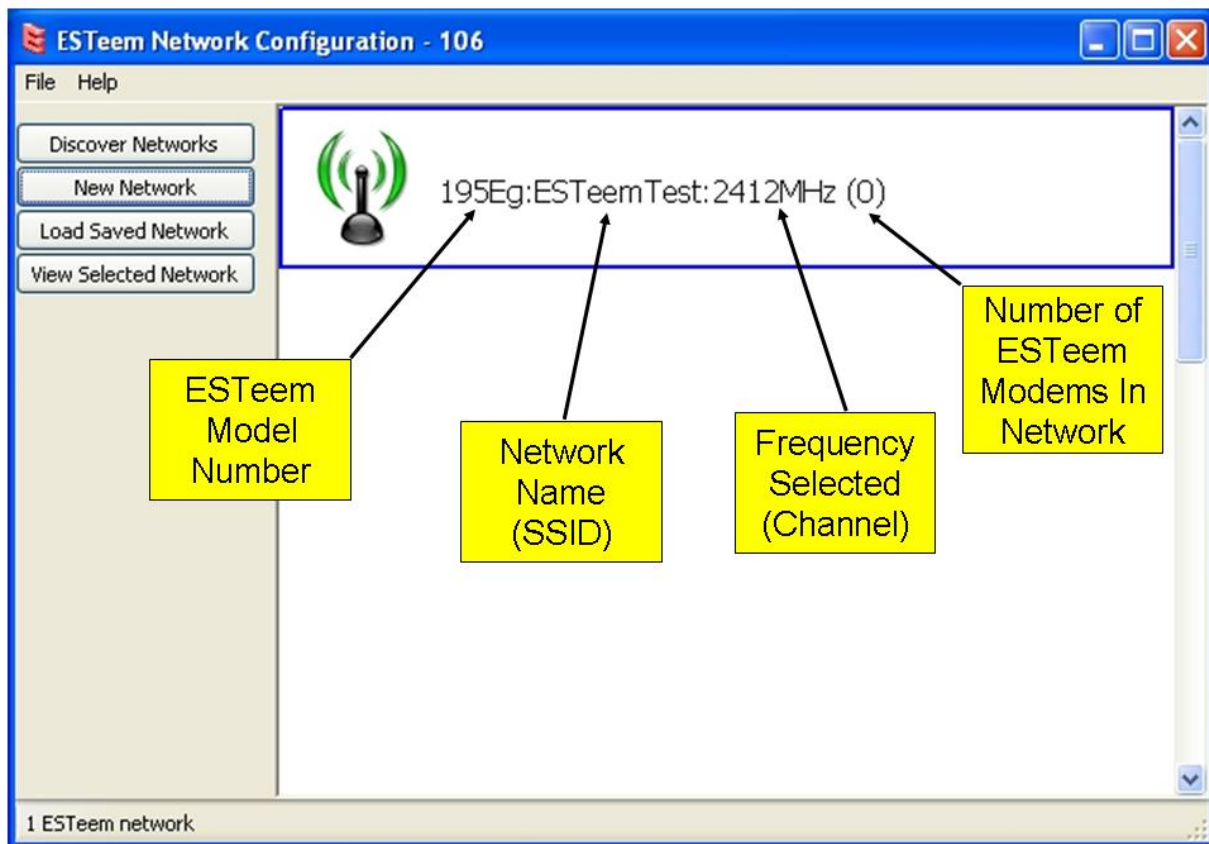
ESTeem Network Configuration - 106

File Help

Discover Networks

New Network

Load Saved Network

View Selected Network

195Eg:ESTeemTest:2412MHz (0)

ESTeem Model Number

Network Name (SSID)

Frequency Selected (Channel)

Number of ESTeem Modems In Network

1 ESTeem network